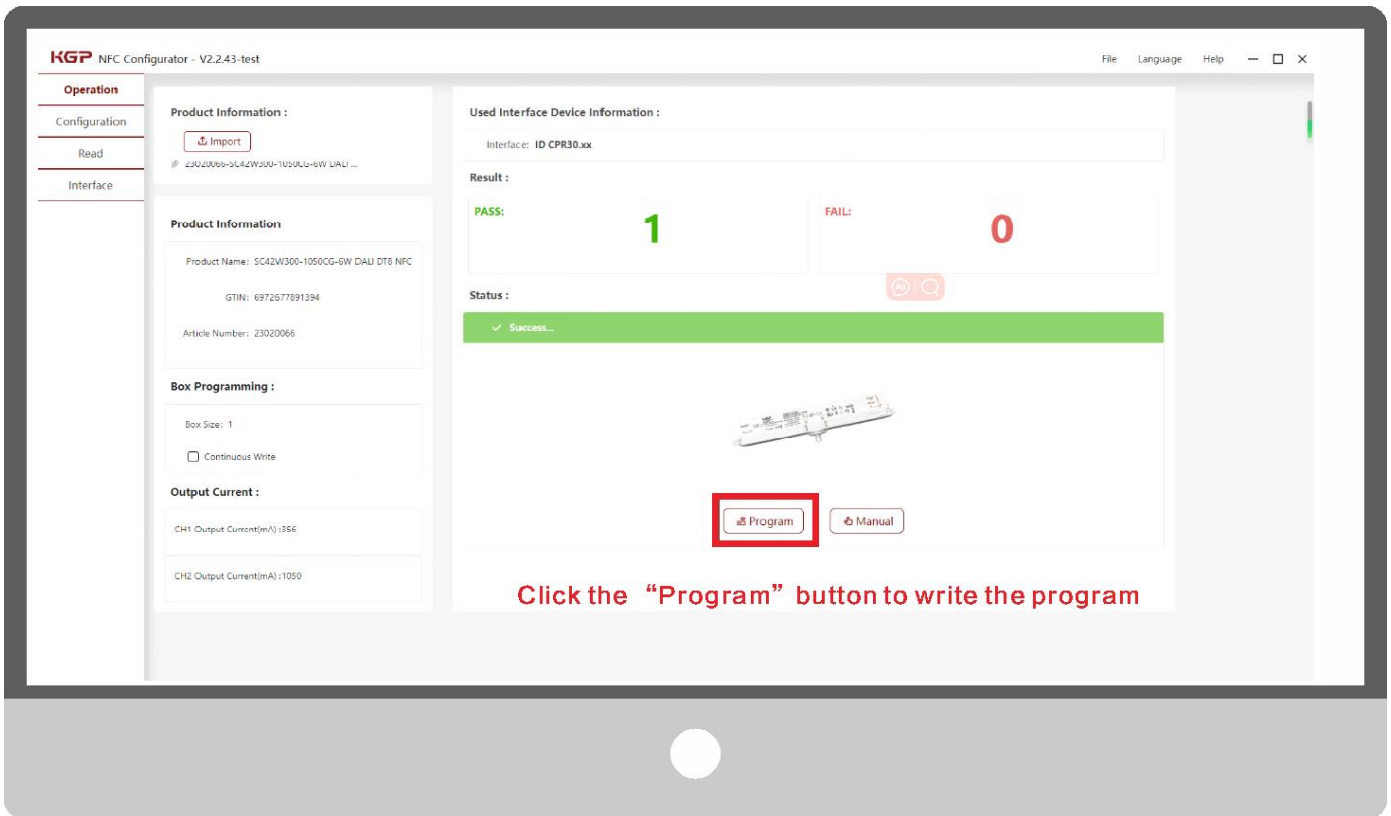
KGP NFC Configurator - V2.2.43-test

File Language Help

Operation
Configuration
Read
Interface

Product Information :
Import
23020066-SC42W300-1050CG-6W DALI ...

Product Information
Product Name: SC42W300-1050CG-6W DALI DT8 NFC
GTIN: 6972677891394
Article Number: 23020066

Box Programming :
Box Size: 1
Continuous Write

Output Current :
CH1 Output Current(mA) :356
CH2 Output Current(mA) :1050

Used Interface Device Information :
Interface: ID CPR30.xx

Result :
PASS:
1
FAIL:
0

Status :
Success...

Program
Manual

Click the "Program" button to write the program